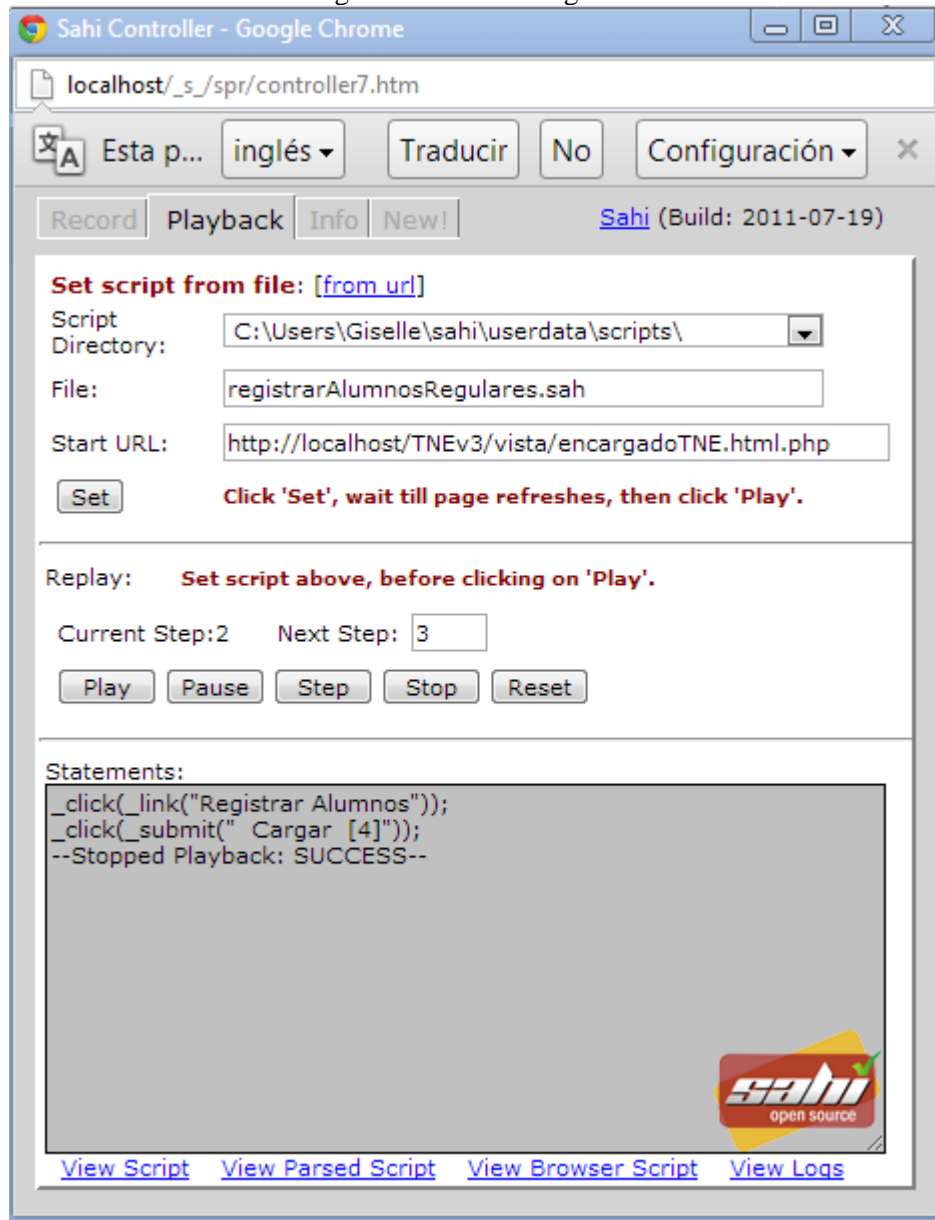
Sahi Controller - Google Chrome

localhost/_s_/spr/controller7.htm

Esta p... inglés Traducir No Configuración

Record Playback Info New!

Sahi (Build: 2011-07-19)

Set script from file: [from url]

Script Directory: C:\Users\Giselle\sahi\userdata\scripts\

File: registrarAlumnosRegulares.sah

Start URL: http://localhost/TNEv3/vista/encargadoTNE.html.php

Set

Click 'Set', wait till page refreshes, then click 'Play'.

Replay: Set script above, before clicking on 'Play'.

Current Step:2 Next Step: 3

Play Pause Step Stop Reset

Statements:

_click(_link("Registrar Alumnos"));
_click(_submit(" Cargar [4]"));
--Stopped Playback: SUCCESS--

sahi open source

View Script View Parsed Script View Browser Script View Logs